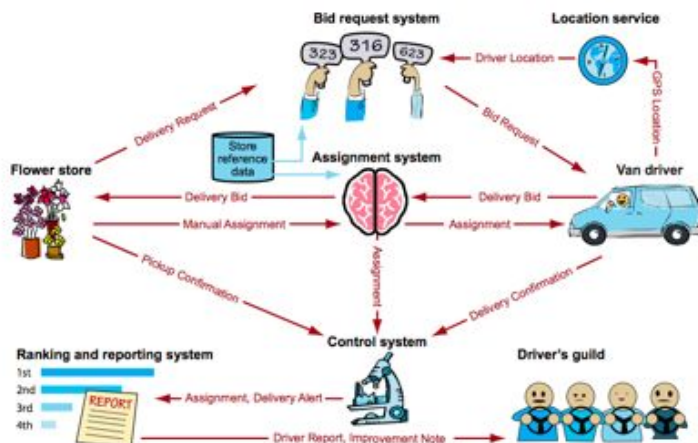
Bid request system

Location service

323

316

623

Driver Location

GPS Location

Delivery Request

Bid Request

Store reference data

Assignment system

Flower store

Van driver

Delivery Bid

Delivery Bid

Manual Assignment

Assignment

Assignment

Pickup Confirmation

Delivery Confirmation

Control system

Ranking and reporting system

Driver's guild

1st

2nd

3rd

4th

REPORT

Assignment, Delivery Alert

Driver Report, Improvement Note